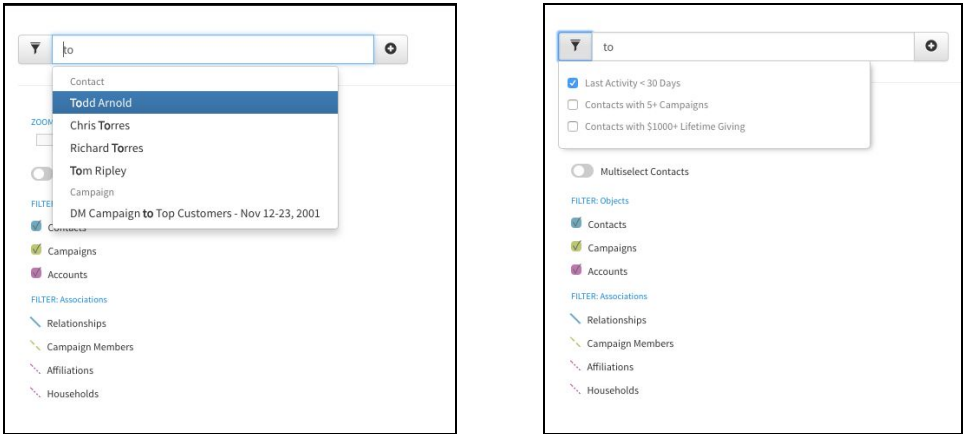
to

Contact
Todd Arnold
Chris Torres
Richard Torres
Tom Ripley
Campaign
DM Campaign to Top Customers - Nov 12-23, 2001

ZOOM

FILTER
Contacts
Campaigns
Accounts
FILTER: Associations
Relationships
Campaign Members
Affiliations
Households

to

Last Activity < 30 Days
Contacts with 5+ Campaigns
Contacts with $1000+ Lifetime Giving

Multiselect Contacts
FILTER: Objects
Contacts
Campaigns
Accounts
FILTER: Associations
Relationships
Campaign Members
Affiliations
Households